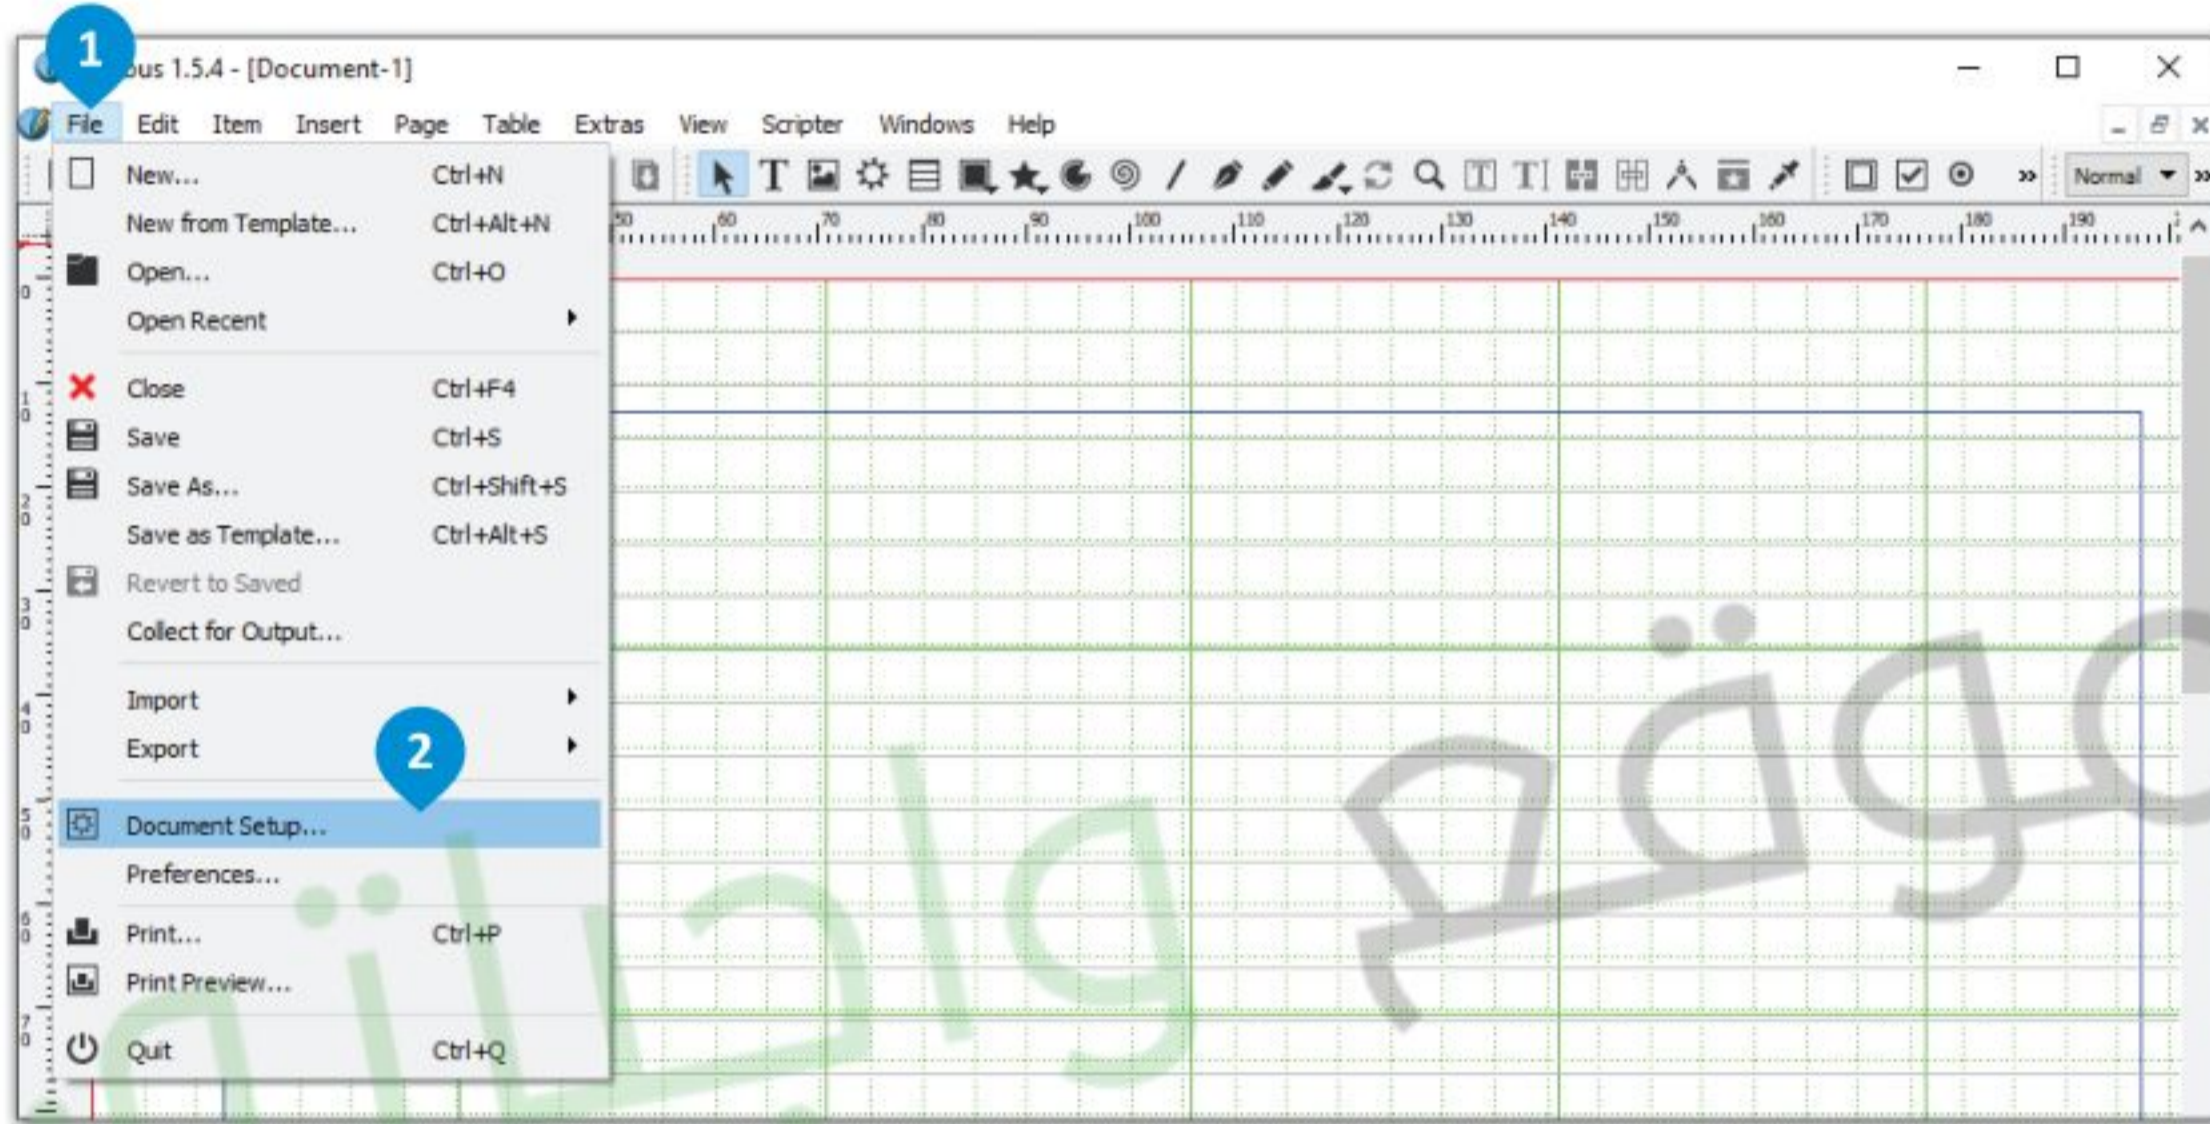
1

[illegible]us 1.5.4 - [Document-1]

File Edit Item Insert Page Table Extras View Scripter Windows Help

Normal

50 60 70 80 90 100 110 120 130 140 150 160 170 180 190

| | |
|---|---|
| New... | Ctrl+N |
| New from Template... | Ctrl+Alt+N |
| Open... | Ctrl+O |
| Open Recent | |
| Close | Ctrl+F4 |
| Save | Ctrl+S |
| Save As... | Ctrl+Shift+S |
| Save as Template... | Ctrl+Alt+S |
| Revert to Saved | |
| Collect for Output... | |
| Import | |
| Export | |
| Document Setup... | |
| Preferences... | |
| Print... | Ctrl+P |
| Print Preview... | |
| Quit | Ctrl+Q |

2

موقع
ماذا